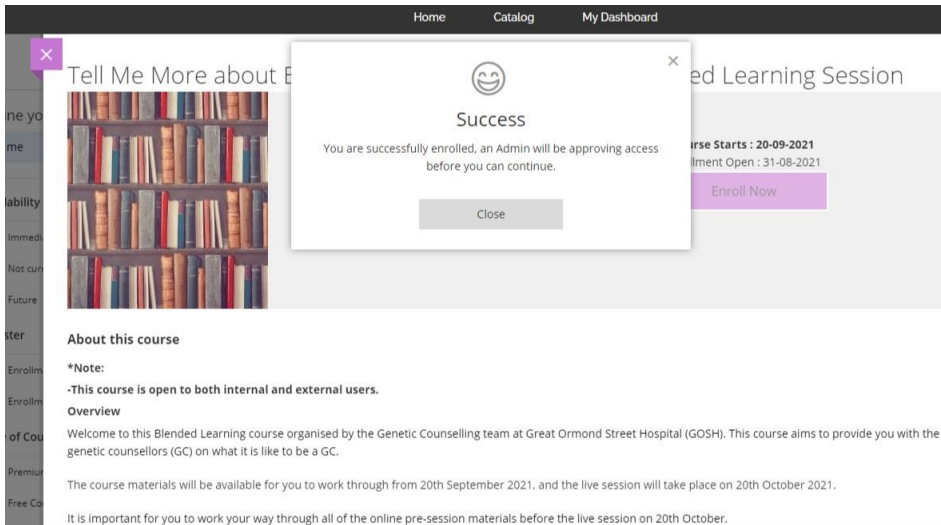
Home Catalog My Dashboard

Tell Me More about B

ed Learning Session

ne yo

me

lability

Immedi

Not cur

Future

ster

Enrollm

Enrollm

of Cou

Premiu

Free Co

Success

You are successfully enrolled, an Admin will be approving access before you can continue.

Close

rse Starts : 20-09-2021

llment Open : 31-08-2021

Enroll Now

About this course

*Note:

-This course is open to both internal and external users.

Overview

Welcome to this Blended Learning course organised by the Genetic Counselling team at Great Ormond Street Hospital (GOSH). This course aims to provide you with the genetic counsellors (GC) on what it is like to be a GC.

The course materials will be available for you to work through from 20th September 2021, and the live session will take place on 20th October 2021.

It is important for you to work your way through all of the online pre-session materials before the live session on 20th October.